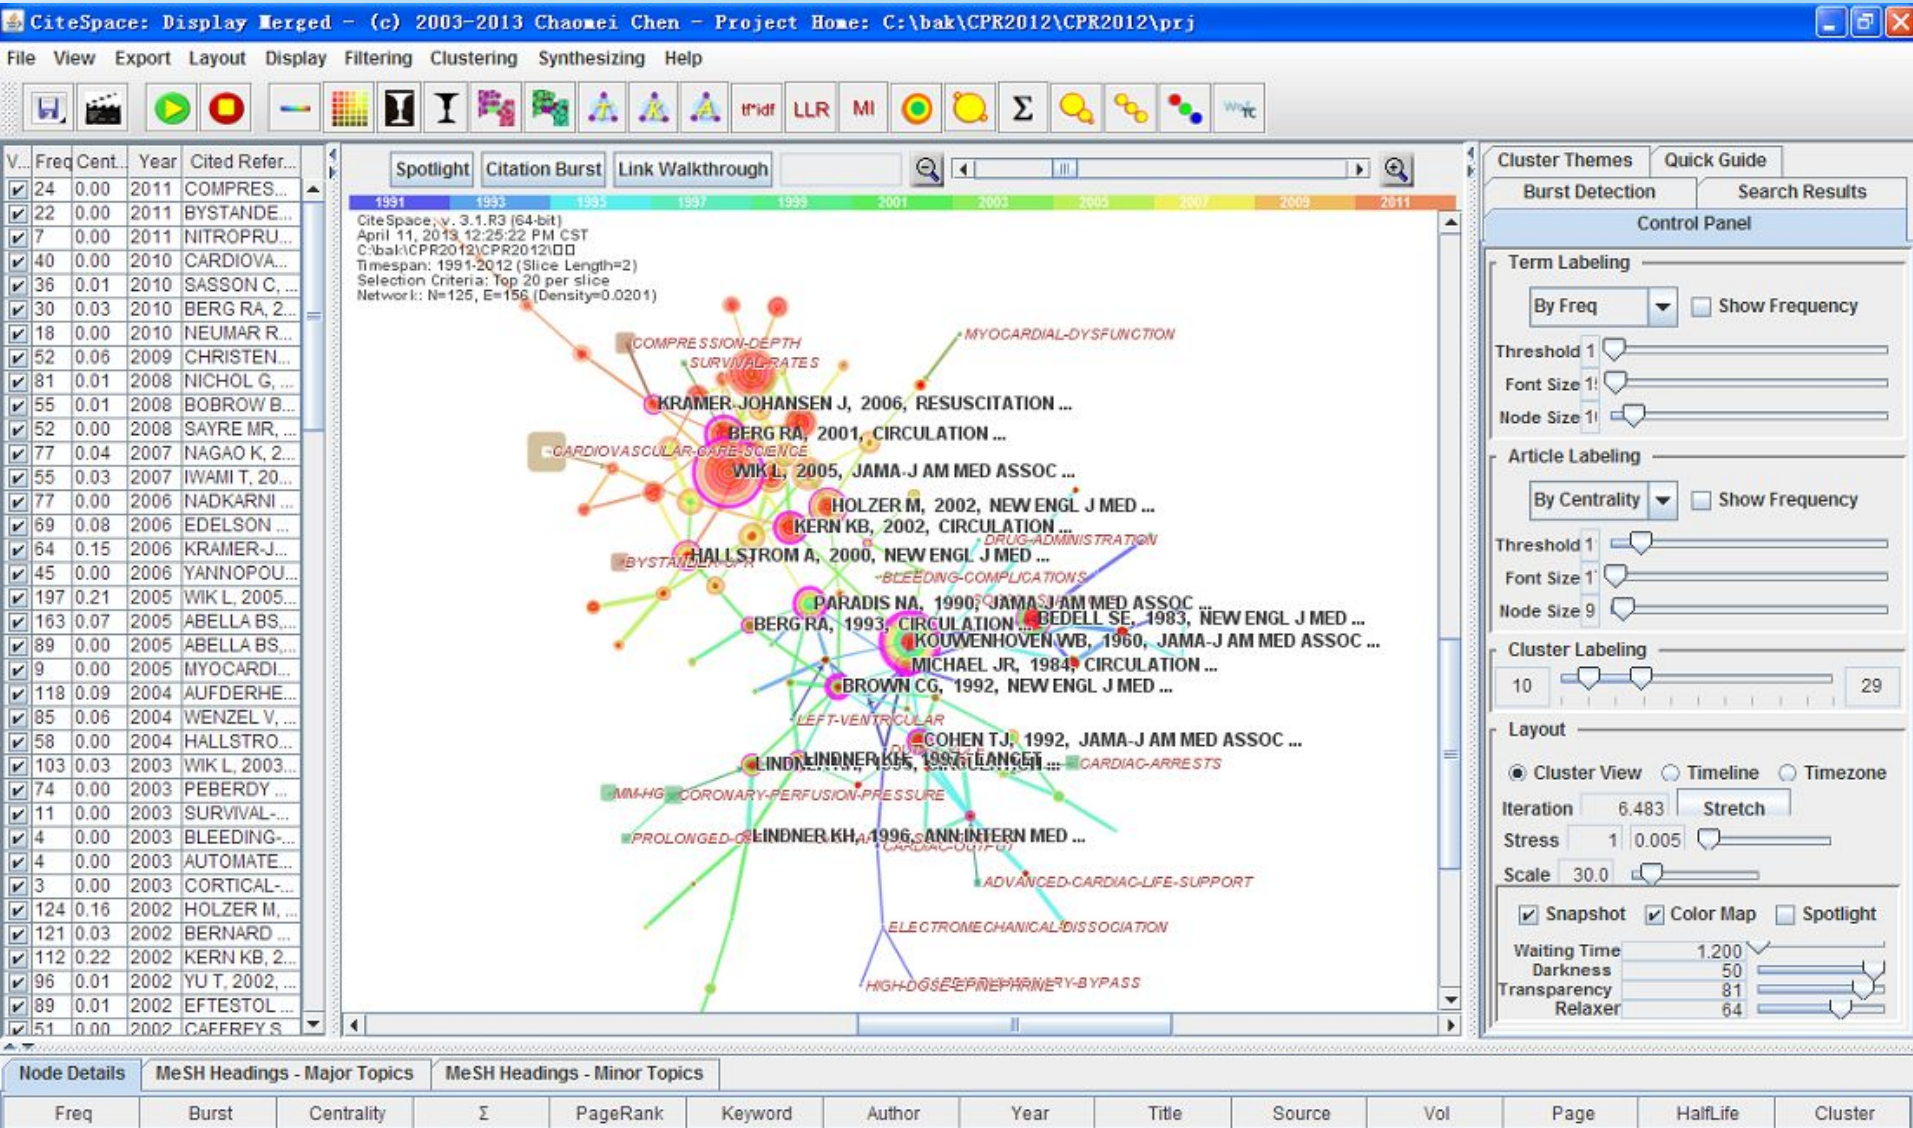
CiteSpace: Display Merged - (c) 2003-2013 Chaomei Chen - Project Home: C:\bak\CPR2012\CPR2012\prj

File View Export Layout Display Filtering Clustering Synthesizing Help

tf*idf LLR MI Σ

| V... | Freq | Cent... | Year | Cited Refer... |
|---|---|---|---|---|
| ✔ | 24 | 0.00 | 2011 | COMPRES... |
| ✔ | 22 | 0.00 | 2011 | BYSTANDE... |
| ✔ | 7 | 0.00 | 2011 | NITROPRU... |
| ✔ | 40 | 0.00 | 2010 | CARDIOVA... |
| ✔ | 36 | 0.01 | 2010 | SASSON C, ... |
| ✔ | 30 | 0.03 | 2010 | BERG RA, 2... |
| ✔ | 18 | 0.00 | 2010 | NEUMAR R... |
| ✔ | 52 | 0.06 | 2009 | CHRISTEN... |
| ✔ | 81 | 0.01 | 2008 | NICHOL G, ... |
| ✔ | 55 | 0.01 | 2008 | BOBROW B... |
| ✔ | 52 | 0.00 | 2008 | SAYRE MR, ... |
| ✔ | 77 | 0.04 | 2007 | NAGAO K, 2... |
| ✔ | 55 | 0.03 | 2007 | IWAMI T, 20... |
| ✔ | 77 | 0.00 | 2006 | NADKARNI ... |
| ✔ | 69 | 0.08 | 2006 | EDELSON ... |
| ✔ | 64 | 0.15 | 2006 | KRAMER-J... |
| ✔ | 45 | 0.00 | 2006 | YANNOPOU... |
| ✔ | 197 | 0.21 | 2005 | WIK L, 2005... |
| ✔ | 163 | 0.07 | 2005 | ABELLA BS,... |
| ✔ | 89 | 0.00 | 2005 | ABELLA BS,... |
| ✔ | 9 | 0.00 | 2005 | MYOCARDI... |
| ✔ | 118 | 0.09 | 2004 | AUFDERHE... |
| ✔ | 85 | 0.06 | 2004 | WENZEL V, ... |
| ✔ | 58 | 0.00 | 2004 | HALLSTRO... |
| ✔ | 103 | 0.03 | 2003 | WIK L, 2003... |
| ✔ | 74 | 0.00 | 2003 | PEBERDY ... |
| ✔ | 11 | 0.00 | 2003 | SURVIVAL-... |
| ✔ | 4 | 0.00 | 2003 | BLEEDING-... |
| ✔ | 4 | 0.00 | 2003 | AUTOMATE... |
| ✔ | 3 | 0.00 | 2003 | CORTICAL-... |
| ✔ | 124 | 0.16 | 2002 | HOLZER M, ... |
| ✔ | 121 | 0.03 | 2002 | BERNARD ... |
| ✔ | 112 | 0.22 | 2002 | KERN KB, 2... |
| ✔ | 96 | 0.01 | 2002 | YU T, 2002, ... |
| ✔ | 89 | 0.01 | 2002 | EFTESTOL ... |
| ✔ | 51 | 0.00 | 2002 | CAFFREY S... |

Spotlight Citation Burst Link Walkthrough

1991 1993 1995 1997 1999 2001 2003 2005 2007 2009 2011

CiteSpace, v. 3.1.R3 (64-bit)
April 11, 2013 12:25:22 PM CST
C:\bak\CPR2012\CPR2012\□□
Timespan: 1991-2012 (Slice Length=2)
Selection Criteria: Top 20 per slice
Network: N=125, E=156 (Density=0.0201)

MYOCARDIAL-DYSFUNCTION
COMPRESSION-DEPTH
SURVIVAL-RATES
KRAMER-JOHANSEN J, 2006, RESUSCITATION ...
BERG RA, 2001, CIRCULATION ...
CARDIOVASCULAR-CARE-SCIENCE
WIK L, 2005, JAMA-J AM MED ASSOC ...
HOLZER M, 2002, NEW ENGL J MED ...
KERN KB, 2002, CIRCULATION ...
DRUG-ADMINISTRATION
BYSTANDER-CPR
HALLSTROM A, 2000, NEW ENGL J MED ...
BLEEDING-COMPLICATIONS
PARADIS NA, 1990, JAMA-J AM MED ASSOC ...
BEDELL SE, 1983, NEW ENGL J MED ...
BERG RA, 1993, CIRCULATION ...
KOUWENHOVEN WB, 1960, JAMA-J AM MED ASSOC ...
MICHAEL JR, 1984, CIRCULATION ...
BROWN CG, 1992, NEW ENGL J MED ...
LEFT-VENTRICULAR
COHEN TJ, 1992, JAMA-J AM MED ASSOC ...
LINDNER KH, 1995, LANCET ...
CARDIAC-ARRESTS
MM-HG
CORONARY-PERFUSION-PRESSURE
PROLONGED-
LINDNER KH, 1996, ANN INTERN MED ...
CARDIAC-OUTPUT
ADVANCED-CARDIAC-LIFE-SUPPORT
ELECTROMECHANICAL-DISSOCIATION
HIGH-DOSE-EPINEPHRINE
ARTERY-BYPASS

Cluster Themes | Quick Guide
Burst Detection | Search Results
Control Panel

Term Labeling
By Freq | Show Frequency
Threshold 1
Font Size 1
Node Size 1

Article Labeling
By Centrality | Show Frequency
Threshold 1
Font Size 1
Node Size 9

Cluster Labeling
10 | 29

Layout
Cluster View | Timeline | Timezone
Iteration 6.483 | Stretch
Stress 1 | 0.005
Scale 30.0

Snapshot | Color Map | Spotlight
Waiting Time 1.200
Darkness 50
Transparency 81
Relaxer 64

Node Details | MeSH Headings - Major Topics | MeSH Headings - Minor Topics

| Freq | Burst | Centrality | Σ | PageRank | Keyword | Author | Year | Title | Source | Vol | Page | HalfLife | Cluster |
|---|---|---|---|---|---|---|---|---|---|---|---|---|---|